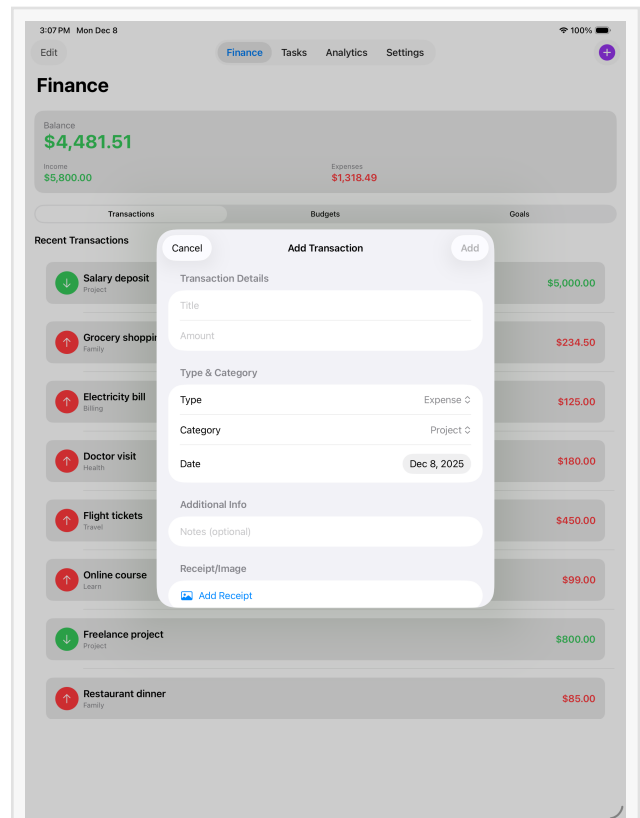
3:07 PM Mon Dec 8

100%

Edit

Finance Tasks Analytics Settings

+

Finance

Balance
$4,481.51

Income
$5,800.00

Expenses
$1,318.49

Transactions Budgets Goals

Recent Transactions

Salary deposit
Project
$5,000.00

Grocery shoppin
Family
$234.50

Electricity bill
Billing
$125.00

Doctor visit
Health
$180.00

Flight tickets
Travel
$450.00

Online course
Learn
$99.00

Freelance project
Project
$800.00

Restaurant dinner
Family
$85.00

Cancel Add Transaction Add

Transaction Details

Title

Amount

Type & Category

Type Expense

Category Project

Date Dec 8, 2025

Additional Info

Notes (optional)

Receipt/Image

Add Receipt